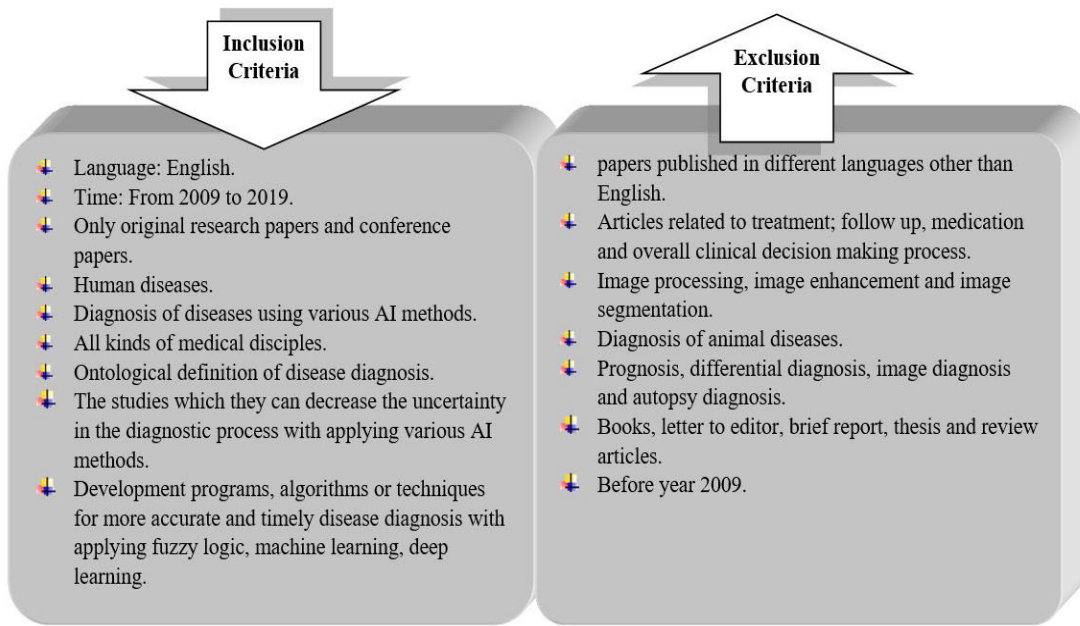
Inclusion Criteria

Exclusion Criteria

- Language: English.
- Time: From 2009 to 2019.
- Only original research papers and conference papers.
- Human diseases.
- Diagnosis of diseases using various AI methods.
- All kinds of medical disciples.
- Ontological definition of disease diagnosis.
- The studies which they can decrease the uncertainty in the diagnostic process with applying various AI methods.
- Development programs, algorithms or techniques for more accurate and timely disease diagnosis with applying fuzzy logic, machine learning, deep learning.

- papers published in different languages other than English.
- Articles related to treatment; follow up, medication and overall clinical decision making process.
- Image processing, image enhancement and image segmentation.
- Diagnosis of animal diseases.
- Prognosis, differential diagnosis, image diagnosis and autopsy diagnosis.
- Books, letter to editor, brief report, thesis and review articles.
- Before year 2009.